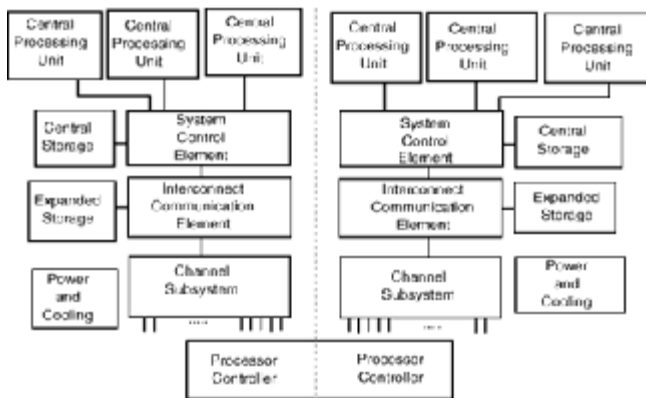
Central Processing Unit

Central Processing Unit

Central Processing Unit

Central Storage

System Control Element

Expanded Storage

Interconnect Communication Element

Power and Cooling

Channel Subsystem

Central Processing Unit

Central Processing Unit

Central Processing Unit

System Control Element

Central Storage

Interconnect Communication Element

Expanded Storage

Channel Subsystem

Power and Cooling

Processor Controller

Processor Controller